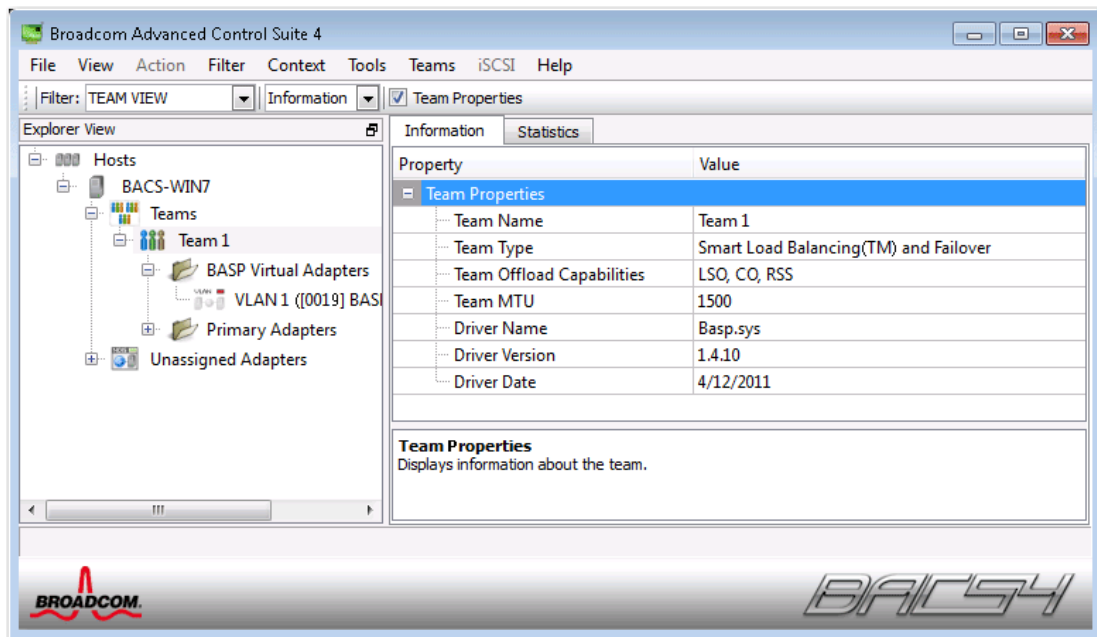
Broadcom Advanced Control Suite 4

File View Action Filter Context Tools Teams iSCSI Help

Filter: TEAM VIEW Information Team Properties

Explorer View

Hosts
BACS-WIN7
Teams
Team 1
BASP Virtual Adapters
VLAN 1 ([0019] BASI
Primary Adapters
Unassigned Adapters

Information Statistics

| Property | Value |
|---|---|
| Team Properties | |
| Team Name | Team 1 |
| Team Type | Smart Load Balancing(TM) and Failover |
| Team Offload Capabilities | LSO, CO, RSS |
| Team MTU | 1500 |
| Driver Name | Basp.sys |
| Driver Version | 1.4.10 |
| Driver Date | 4/12/2011 |

Team Properties
Displays information about the team.

BROADCOM.

BACS4